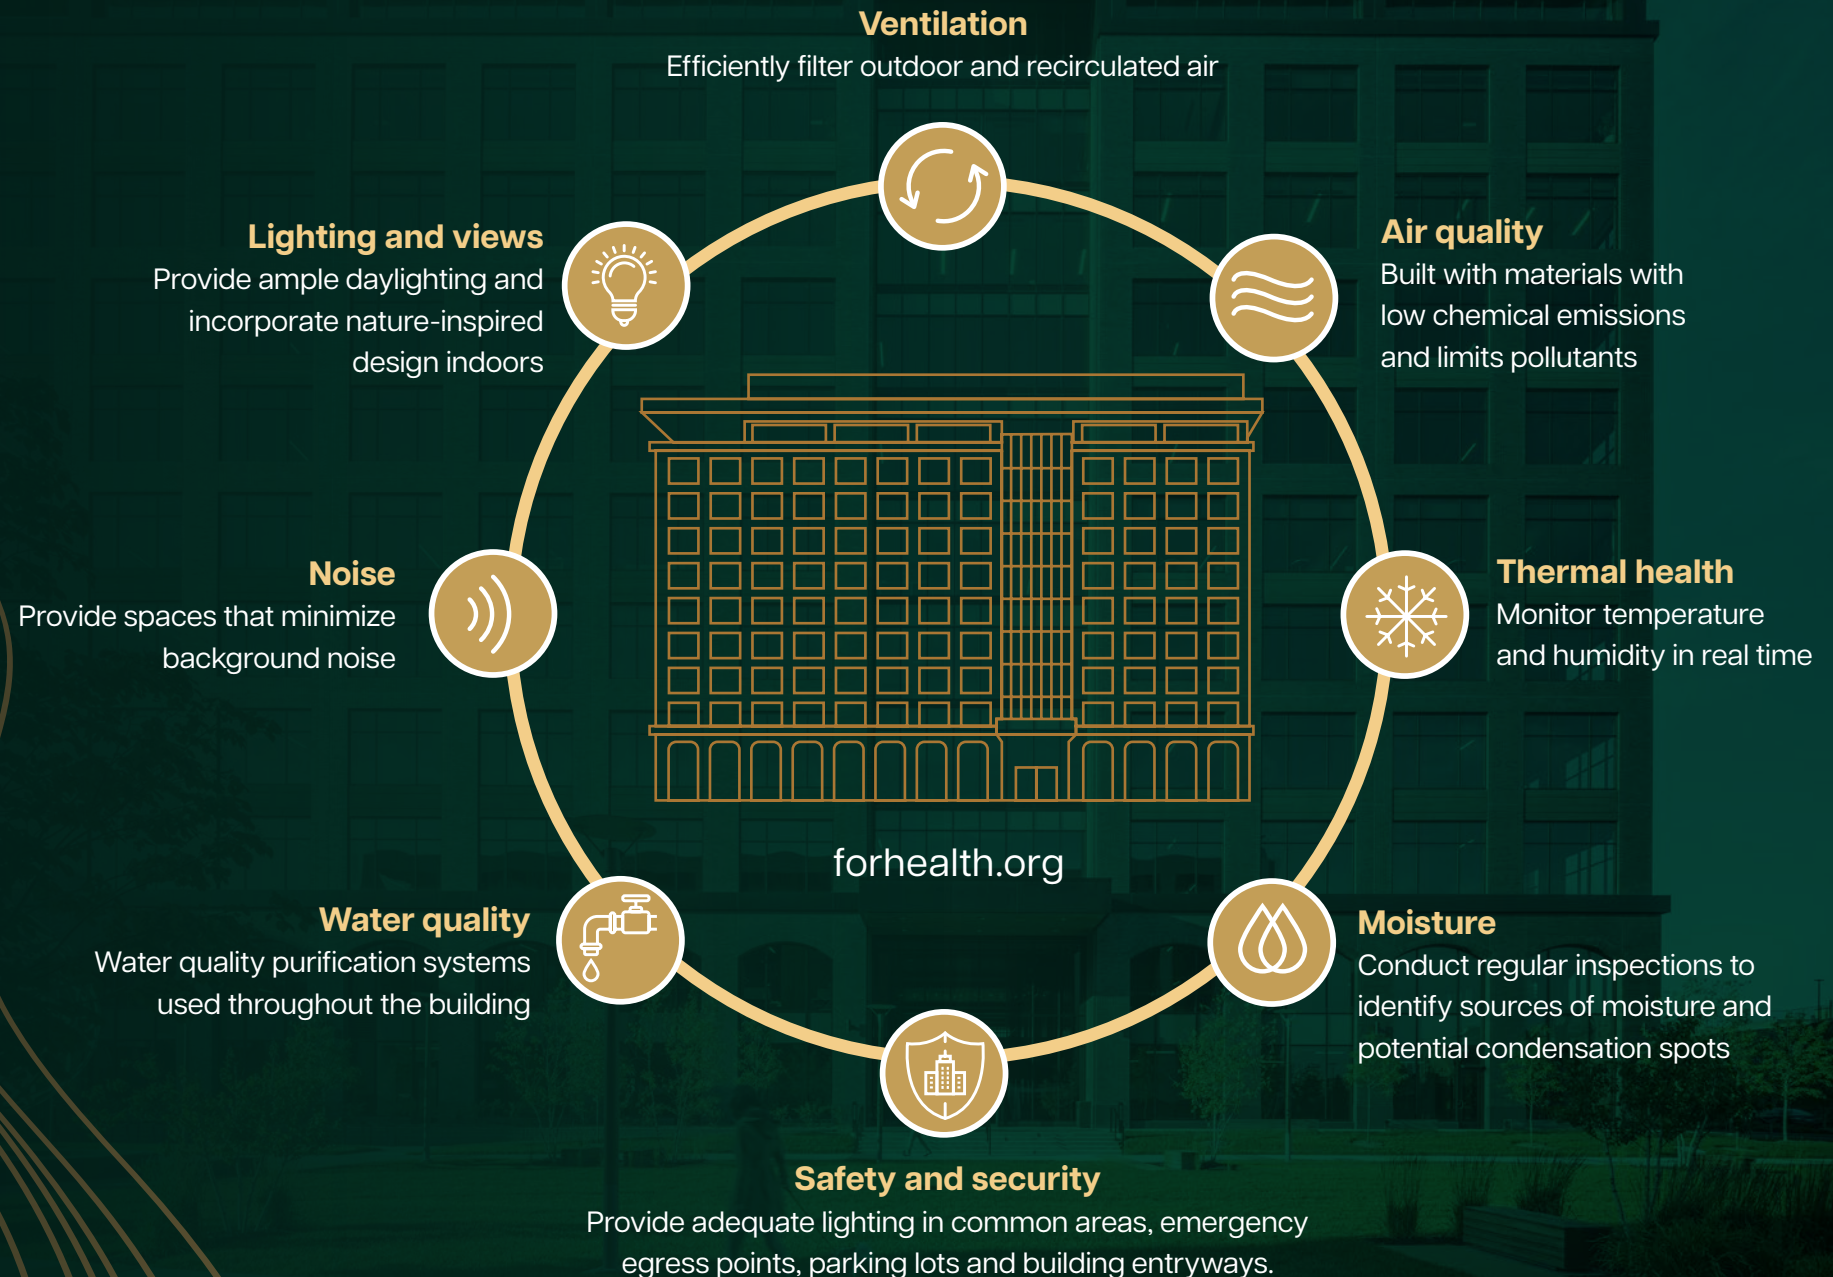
Ventilation
Efficiently filter outdoor and recirculated air

Lighting and views
Provide ample daylighting and incorporate nature-inspired design indoors

Air quality
Built with materials with low chemical emissions and limits pollutants

Noise
Provide spaces that minimize background noise

Thermal health
Monitor temperature and humidity in real time

forhealth.org

Water quality
Water quality purification systems used throughout the building

Moisture
Conduct regular inspections to identify sources of moisture and potential condensation spots

Safety and security
Provide adequate lighting in common areas, emergency egress points, parking lots and building entryways.